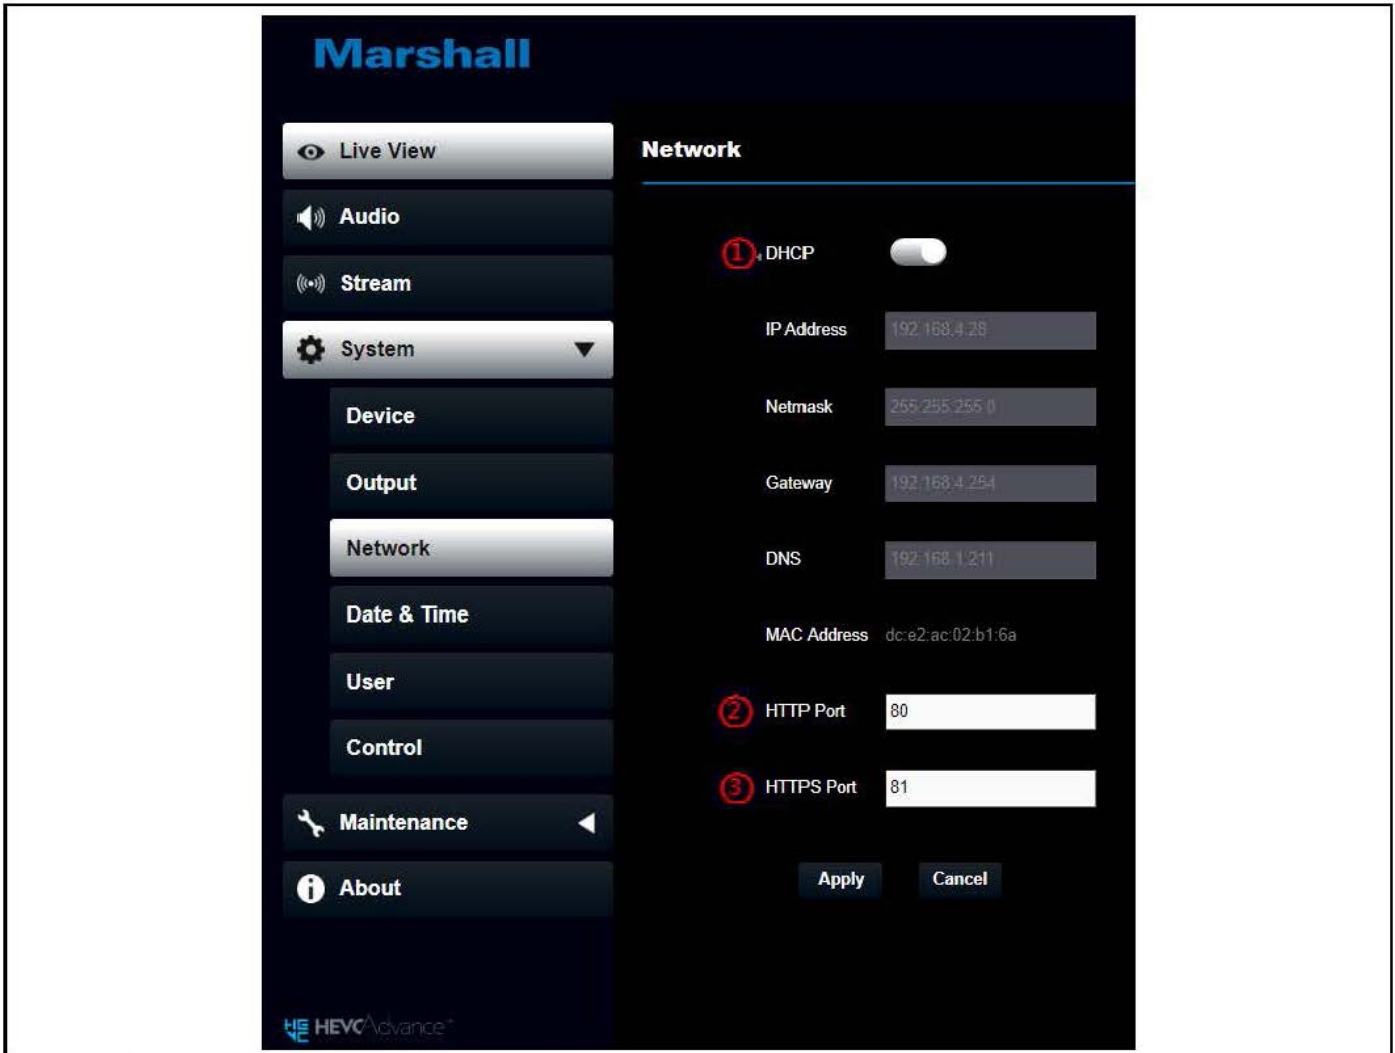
Marshall

Live View
Audio
Stream
System
Device
Output
Network
Date & Time
User
Control
Maintenance
About

HEVC Advance

Network

① DHCP

IP Address 192.168.4.28

Netmask 255.255.255.0

Gateway 192.168.4.254

DNS 192.168.1.211

MAC Address dc:e2:ac:02:b1:6a

② HTTP Port 80

③ HTTPS Port 81

Apply Cancel